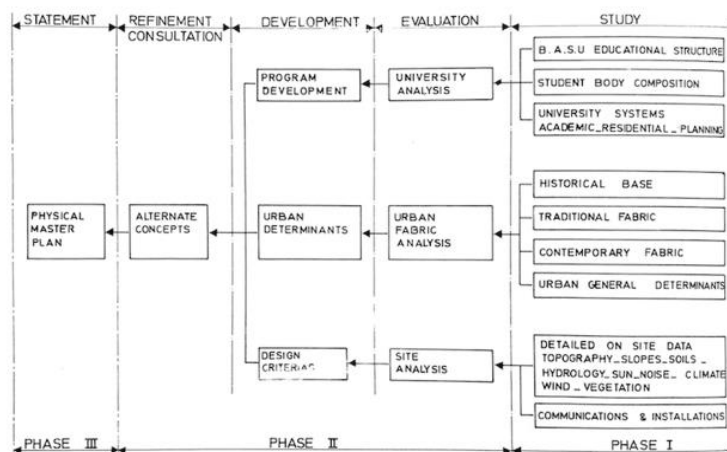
STATEMENT | REFINEMENT CONSULTATION | DEVELOPMENT | EVALUATION | STUDY

PROGRAM DEVELOPMENT

UNIVERSITY ANALYSIS

B.A.S.U EDUCATIONAL STRUCTURE

STUDENT BODY COMPOSITION

UNIVERSITY SYSTEMS ACADEMIC_RESIDENTIAL_PLANNING

PHYSICAL MASTER PLAN

ALTERNATE CONCEPTS

URBAN DETERMINANTS

URBAN FABRIC ANALYSIS

HISTORICAL BASE

TRADITIONAL FABRIC

CONTEMPORARY FABRIC

URBAN GENERAL DETERMINANTS

DESIGN CRITERIAS

SITE ANALYSIS

DETAILED ON SITE DATA TOPOGRAPHY_SLOPES_SOILS_ HYDROLOGY_SUN_NOISE_ CLIMATE WIND_VEGETATION

COMMUNICATIONS & INSTALLATIONS

PHASE III | PHASE II | PHASE I